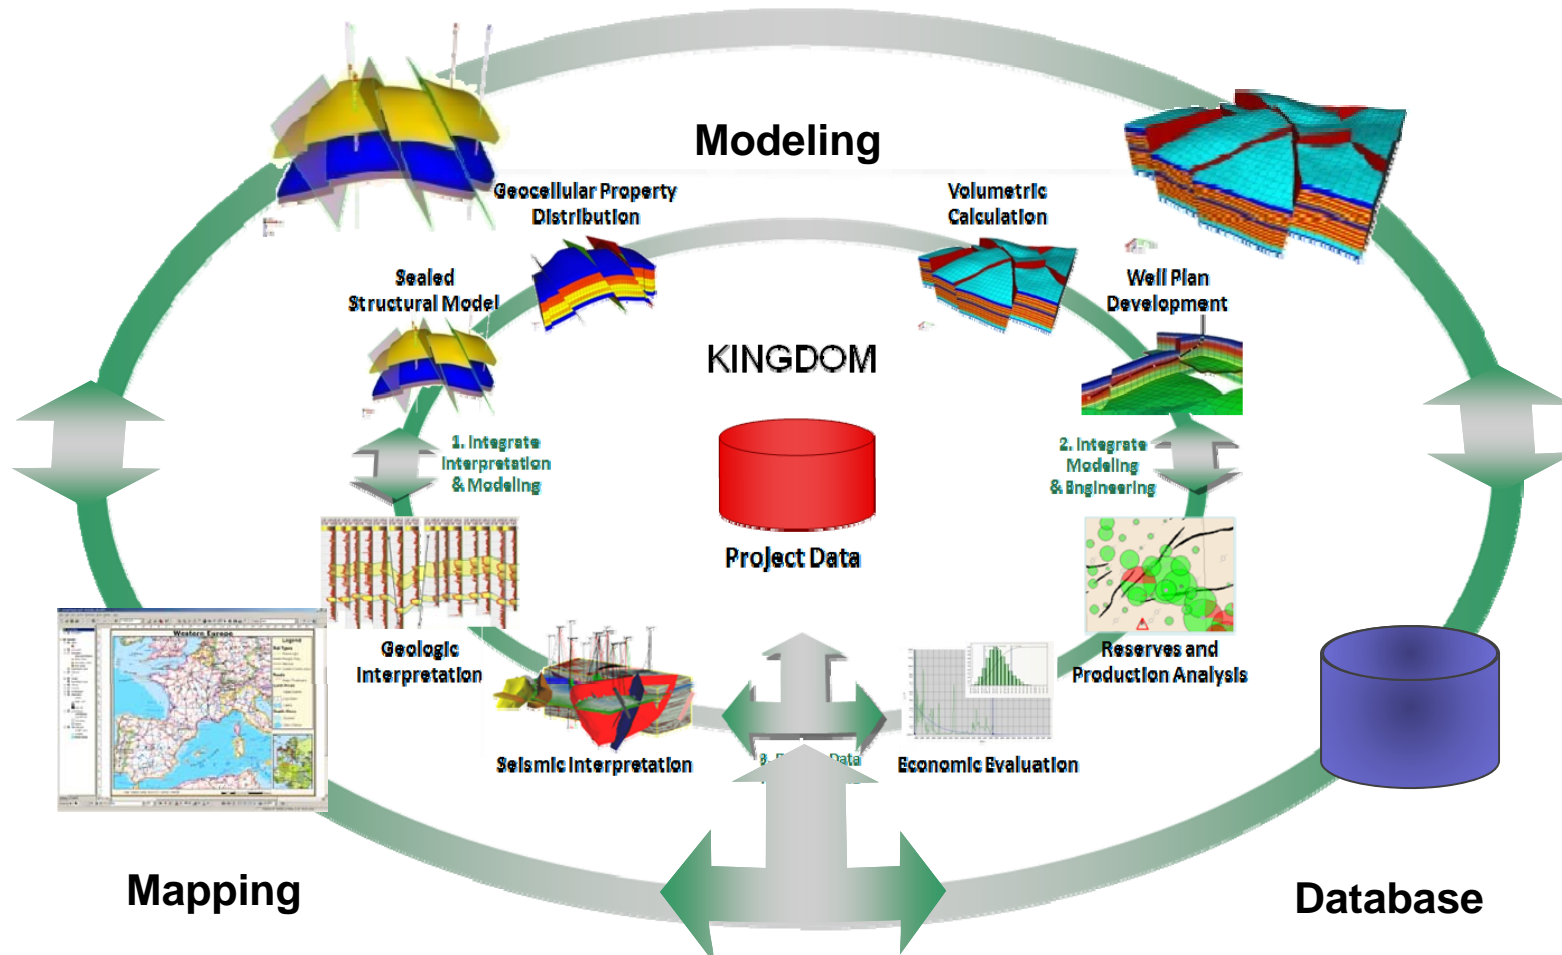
Modeling

Geocellular Property Distribution

Volumetric Calculation

Sealed Structural Model

Well Plan Development

KINGDOM

1. Integrate Interpretation & Modeling

2. Integrate Modeling & Engineering

Project Data

Geologic Interpretation

Reserves and Production Analysis

Seismic Interpretation

3. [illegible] Data

Economic Evaluation

Western Europe

Legend

Mapping

Database